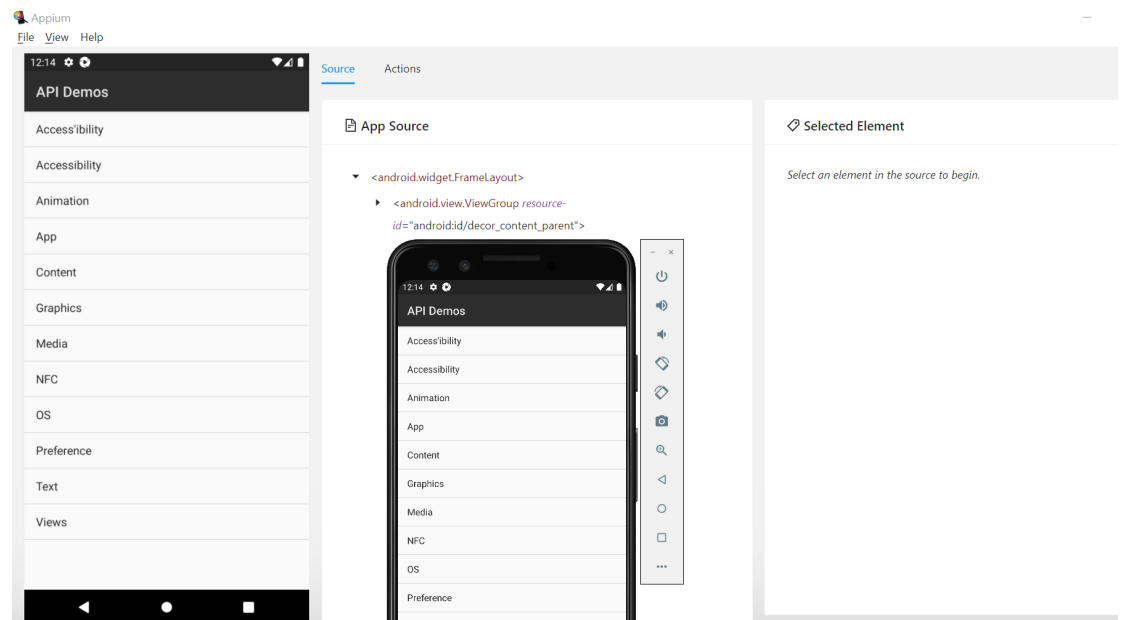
Appium
File View Help

12:14

API Demos

Access'ibility
Accessibility
Animation
App
Content
Graphics
Media
NFC
OS
Preference
Text
Views

Source Actions

App Source

<android.widget.FrameLayout>
<android.view.ViewGroup resource-id="android:id/decor_content_parent">

12:14

API Demos

Access'ibility
Accessibility
Animation
App
Content
Graphics
Media
NFC
OS
Preference

Selected Element

Select an element in the source to begin.